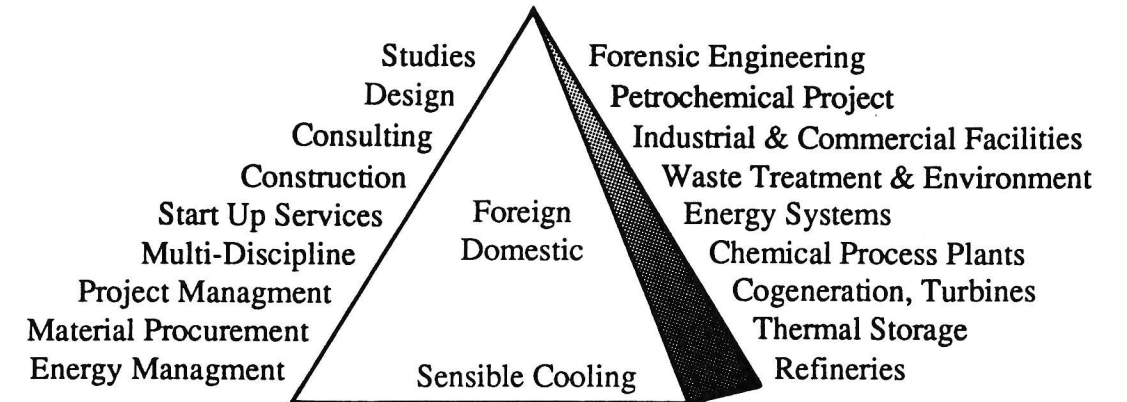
Studies
Design
Consulting
Construction
Start Up Services
Multi-Discipline
Project Managment
Material Procurement
Energy Managment

Foreign
Domestic

Sensible Cooling

Forensic Engineering
Petrochemical Project
Industrial & Commercial Facilities
Waste Treatment & Environment
Energy Systems
Chemical Process Plants
Cogeneration, Turbines
Thermal Storage
Refineries